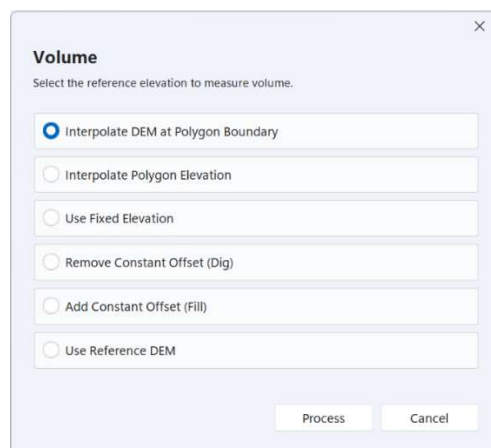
×

Volume

Select the reference elevation to measure volume.

Interpolate DEM at Polygon Boundary

Interpolate Polygon Elevation

Use Fixed Elevation

Remove Constant Offset (Dig)

Add Constant Offset (Fill)

Use Reference DEM

Process

Cancel